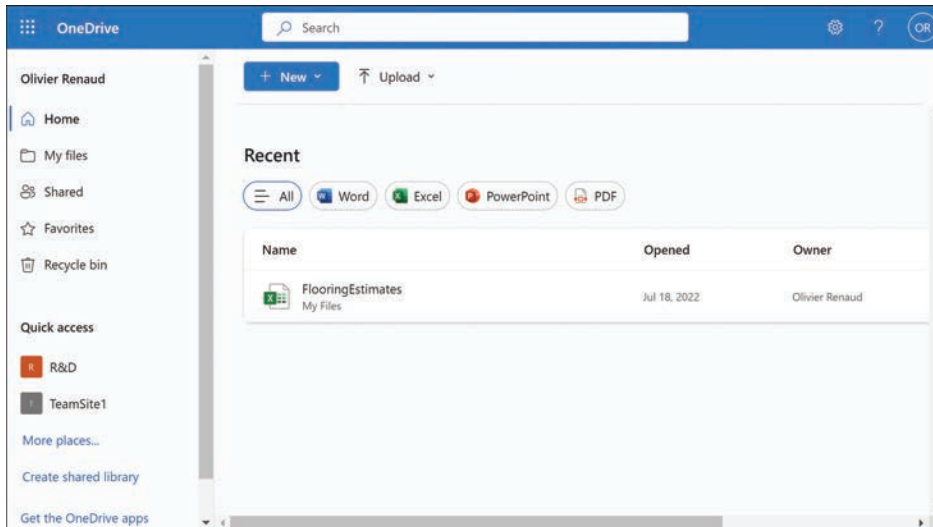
OneDrive

Search

OR

Olivier Renaud

Home

My files

Shared

Favorites

Recycle bin

Quick access

R R&D

T TeamSite1

More places...

Create shared library

Get the OneDrive apps

+ New

Upload

Recent

All

Word

Excel

PowerPoint

PDF

| Name | Opened | Owner |
|---|---|---|
| FlooringEstimates My Files | Jul 18, 2022 | Olivier Renaud |